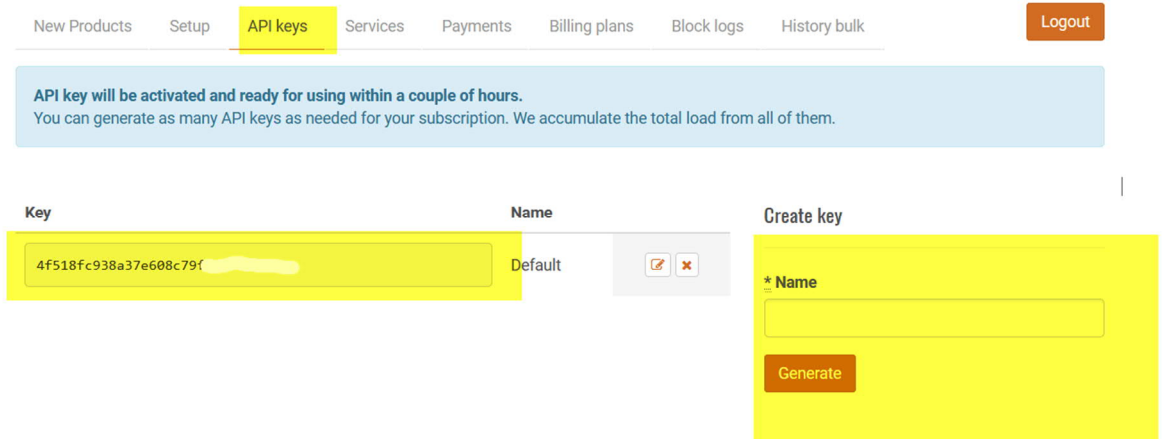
New Products Setup API keys Services Payments Billing plans Block logs History bulk

Logout

**API key will be activated and ready for using within a couple of hours.**
You can generate as many API keys as needed for your subscription. We accumulate the total load from all of them.

| Key | Name |
|---|---|
| 4f518fc938a37e608c79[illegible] | Default |

Create key

* Name

Generate